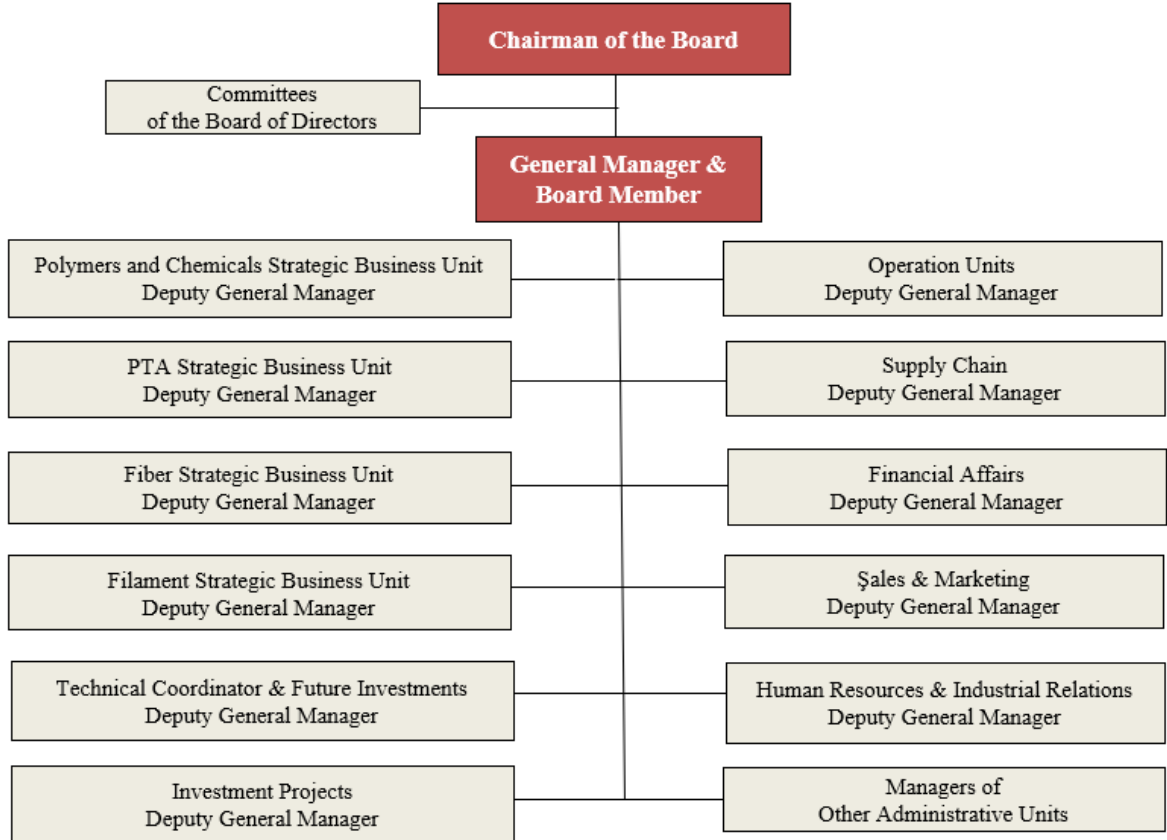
Chairman of the Board

Committees
of the Board of Directors

General Manager &
Board Member

Polymers and Chemicals Strategic Business Unit
Deputy General Manager

Operation Units
Deputy General Manager

PTA Strategic Business Unit
Deputy General Manager

Supply Chain
Deputy General Manager

Fiber Strategic Business Unit
Deputy General Manager

Financial Affairs
Deputy General Manager

Filament Strategic Business Unit
Deputy General Manager

Şales & Marketing
Deputy General Manager

Technical Coordinator & Future Investments
Deputy General Manager

Human Resources & Industrial Relations
Deputy General Manager

Investment Projects
Deputy General Manager

Managers of
Other Administrative Units